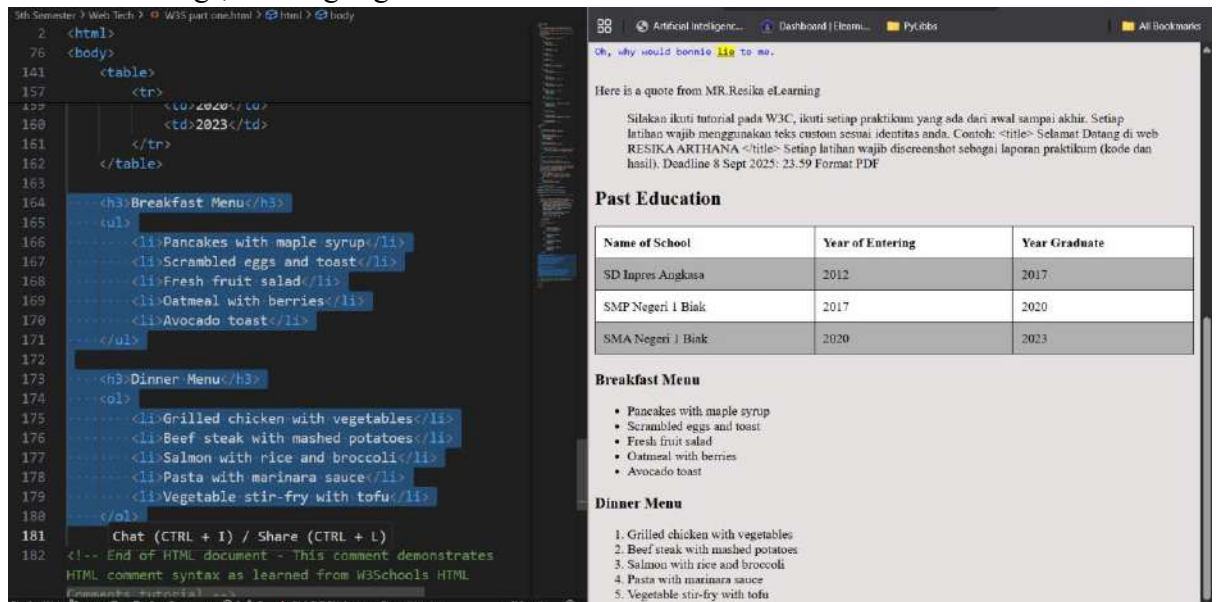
5th Semester > Web Tech > W3S part one.html > html > body

2 <html>
76 <body>
141 <table>
157 <tr>
159 <td>2020</td>
160 <td>2023</td>
161 </tr>
162 </table>
163
164 <h3>Breakfast Menu</h3>
165 <ul>
166 <li>Pancakes with maple syrup</li>
167 <li>Scrambled eggs and toast</li>
168 <li>Fresh fruit salad</li>
169 <li>Oatmeal with berries</li>
170 <li>Avocado toast</li>
171 </ul>
172
173 <h3>Dinner Menu</h3>
174 <ol>
175 <li>Grilled chicken with vegetables</li>
176 <li>Beef steak with mashed potatoes</li>
177 <li>Salmon with rice and broccoli</li>
178 <li>Pasta with marinara sauce</li>
179 <li>Vegetable stir-fry with tofu</li>
180 </ol>
181 Chat (CTRL + I) / Share (CTRL + L)
182 <!-- End of HTML document - This comment demonstrates HTML comment syntax as learned from W3Schools HTML Comments tutorial -->

Artificial Intelligenc... Dashboard | Elearni... PyLibbs All Bookmarks

Oh, why would bonnie lie to me.

Here is a quote from MR.Resika eLearning

Silakan ikuti tutorial pada W3C, ikuti setiap praktikum yang ada dari awal sampai akhir. Setiap latihan wajib menggunakan teks custom sesuai identitas anda. Contoh: <title> Selamat Datang di web RESIKA ARTHANA </title> Setiap latihan wajib discreenshot sebagai laporan praktikum (kode dan hasil). Deadline 8 Sept 2025: 23.59 Format PDF

Past Education

| Name of School | Year of Entering | Year Graduate |
|---|---|---|
| SD Inpres Angkasa | 2012 | 2017 |
| SMP Negeri 1 Biak | 2017 | 2020 |
| SMA Negeri 1 Biak | 2020 | 2023 |

Breakfast Menu

- Pancakes with maple syrup
- Scrambled eggs and toast
- Fresh fruit salad
- Oatmeal with berries
- Avocado toast

Dinner Menu

1. Grilled chicken with vegetables
2. Beef steak with mashed potatoes
3. Salmon with rice and broccoli
4. Pasta with marinara sauce
5. Vegetable stir-fry with tofu